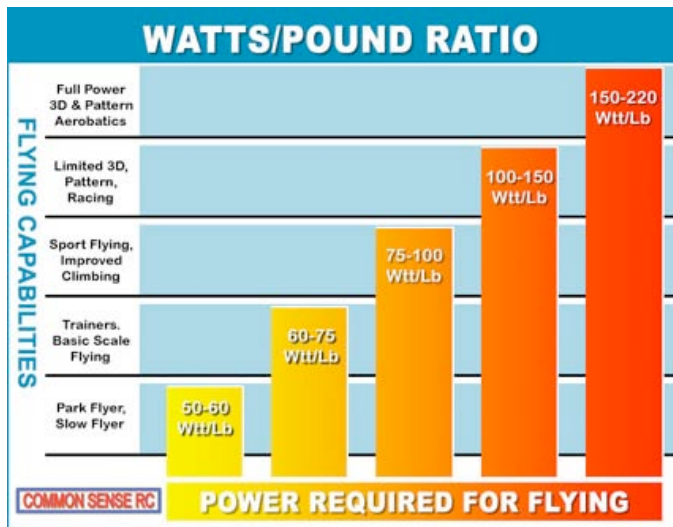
WATTS/POUND RATIO

FLYING CAPABILITIES

Full Power 3D & Pattern Aerobatics

Limited 3D, Pattern, Racing

Sport Flying, Improved Climbing

Trainers. Basic Scale Flying

Park Flyer, Slow Flyer

50-60 Wtt/Lb

60-75 Wtt/Lb

75-100 Wtt/Lb

100-150 Wtt/Lb

150-220 Wtt/Lb

COMMON SENSE RC

POWER REQUIRED FOR FLYING